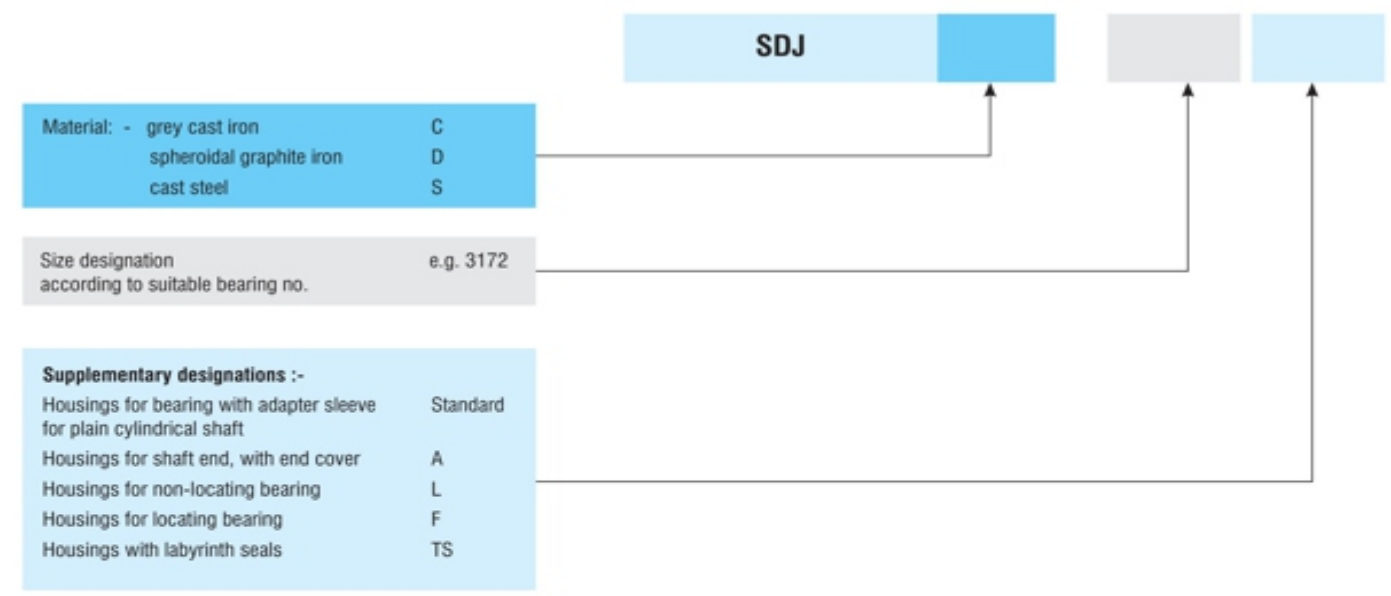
SDJ

Material: - grey cast iron C
spheroidal graphite iron D
cast steel S

Size designation according to suitable bearing no. e.g. 3172

**Supplementary designations :-**

| | |
|---|---|
| Housings for bearing with adapter sleeve for plain cylindrical shaft | Standard |
| Housings for shaft end, with end cover | A |
| Housings for non-locating bearing | L |
| Housings for locating bearing | F |
| Housings with labyrinth seals | TS |